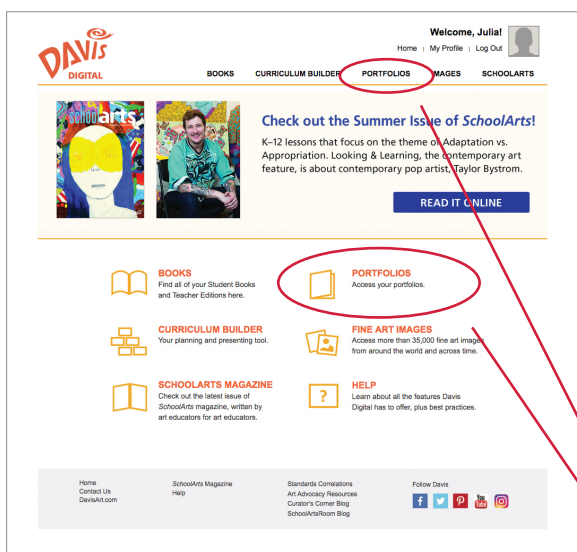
DAVIS DIGITAL

Welcome, Julia!

Home | My Profile | Log Out

BOOKS CURRICULUM BUILDER PORTFOLIOS IMAGES SCHOOLARTS

schoolarts

Check out the Summer Issue of *SchoolArts*!

K–12 lessons that focus on the theme of Adaptation vs. Appropriation. Looking & Learning, the contemporary art feature, is about contemporary pop artist, Taylor Bystrom.

READ IT ONLINE

BOOKS
Find all of your Student Books and Teacher Editions here.

PORTFOLIOS
Access your portfolios.

CURRICULUM BUILDER
Your planning and presenting tool.

FINE ART IMAGES
Access more than 35,000 fine art images from around the world and across time.

SCHOOLARTS MAGAZINE
Check out the latest issue of *SchoolArts* magazine, written by art educators for art educators.

?

HELP
Learn about all the features Davis Digital has to offer, plus best practices.

Home
Contact Us
DavisArt.com

*SchoolArts* Magazine
Help

Standards Correlations
Art Advocacy Resources
Curator's Corner Blog
SchoolArtsRoom Blog

Follow Davis

f P You Tube